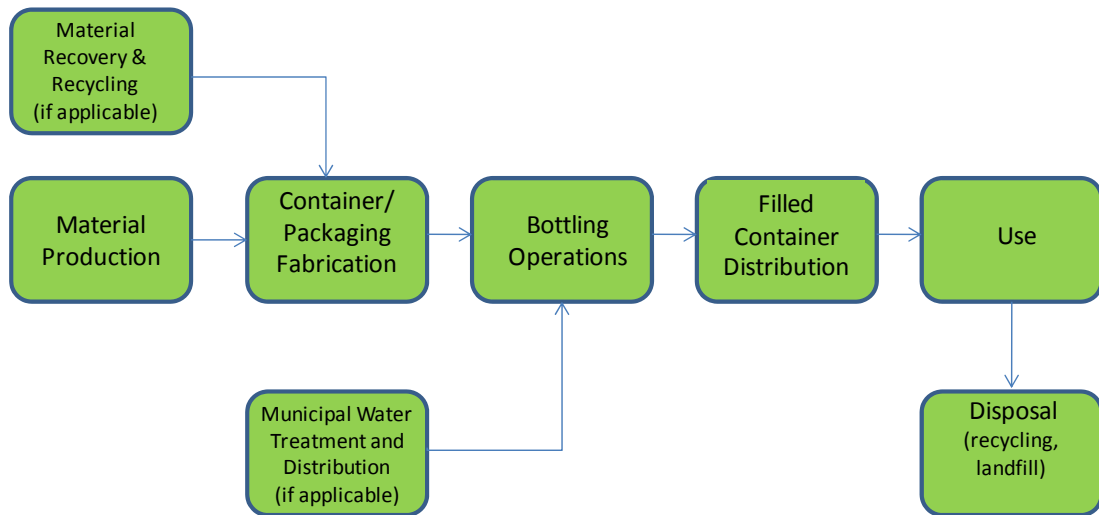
Material Recovery & Recycling (if applicable)

Material Production

Container/ Packaging Fabrication

Bottling Operations

Filled Container Distribution

Use

Municipal Water Treatment and Distribution (if applicable)

Disposal (recycling, landfill)